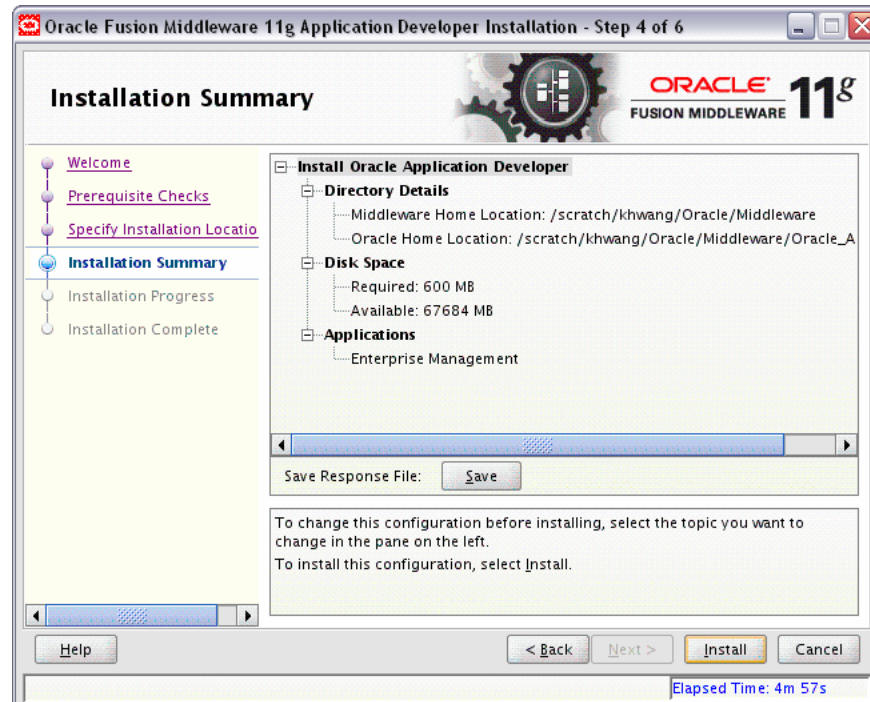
Oracle Fusion Middleware 11g Application Developer Installation - Step 4 of 6

Installation Summary

ORACLE FUSION MIDDLEWARE 11g

Welcome
Prerequisite Checks
Specify Installation Locatio
Installation Summary
Installation Progress
Installation Complete

Install Oracle Application Developer
Directory Details
Middleware Home Location: /scratch/khwang/Oracle/Middleware
Oracle Home Location: /scratch/khwang/Oracle/Middleware/Oracle_A
Disk Space
Required: 600 MB
Available: 67684 MB
Applications
Enterprise Management

Save Response File: Save

To change this configuration before installing, select the topic you want to change in the pane on the left.
To install this configuration, select Install.

Help
< Back
Next >
Install
Cancel

Elapsed Time: 4m 57s